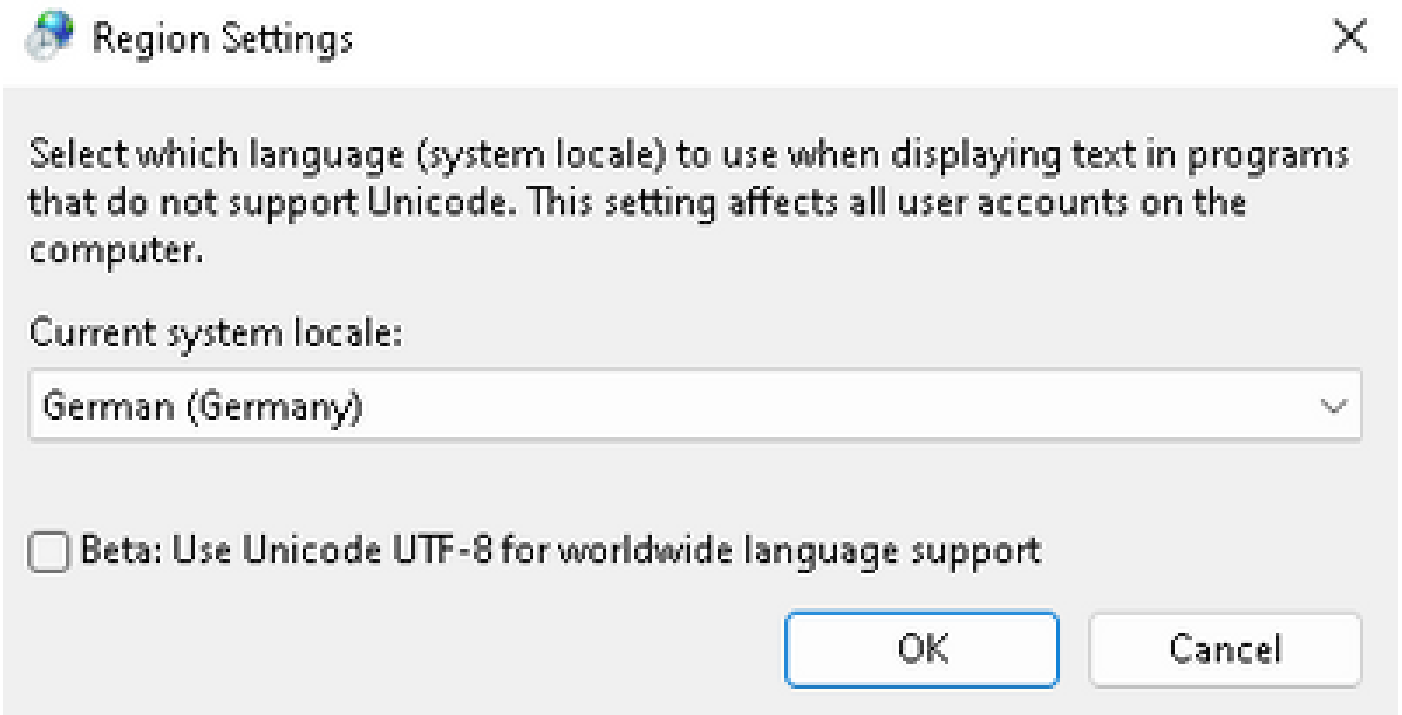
Region Settings

Select which language (system locale) to use when displaying text in programs that do not support Unicode. This setting affects all user accounts on the computer.

Current system locale:

German (Germany)

Beta: Use Unicode UTF-8 for worldwide language support

OK

Cancel